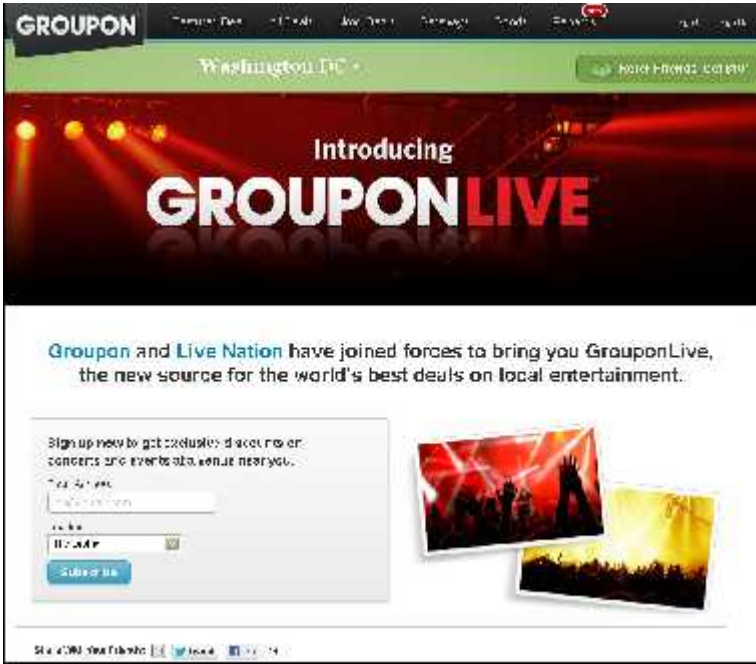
GROUPON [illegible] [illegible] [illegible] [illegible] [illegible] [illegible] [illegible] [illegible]

Washington DC ▾ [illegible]

Introducing

GROUPONLIVE

Groupon and Live Nation have joined forces to bring you GrouponLive, the new source for the world's best deals on local entertainment.

Sign up now to get exclusive discounts on concerts and events at a venue near you.

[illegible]

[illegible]

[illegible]

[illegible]

Subscribe

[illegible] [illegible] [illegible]